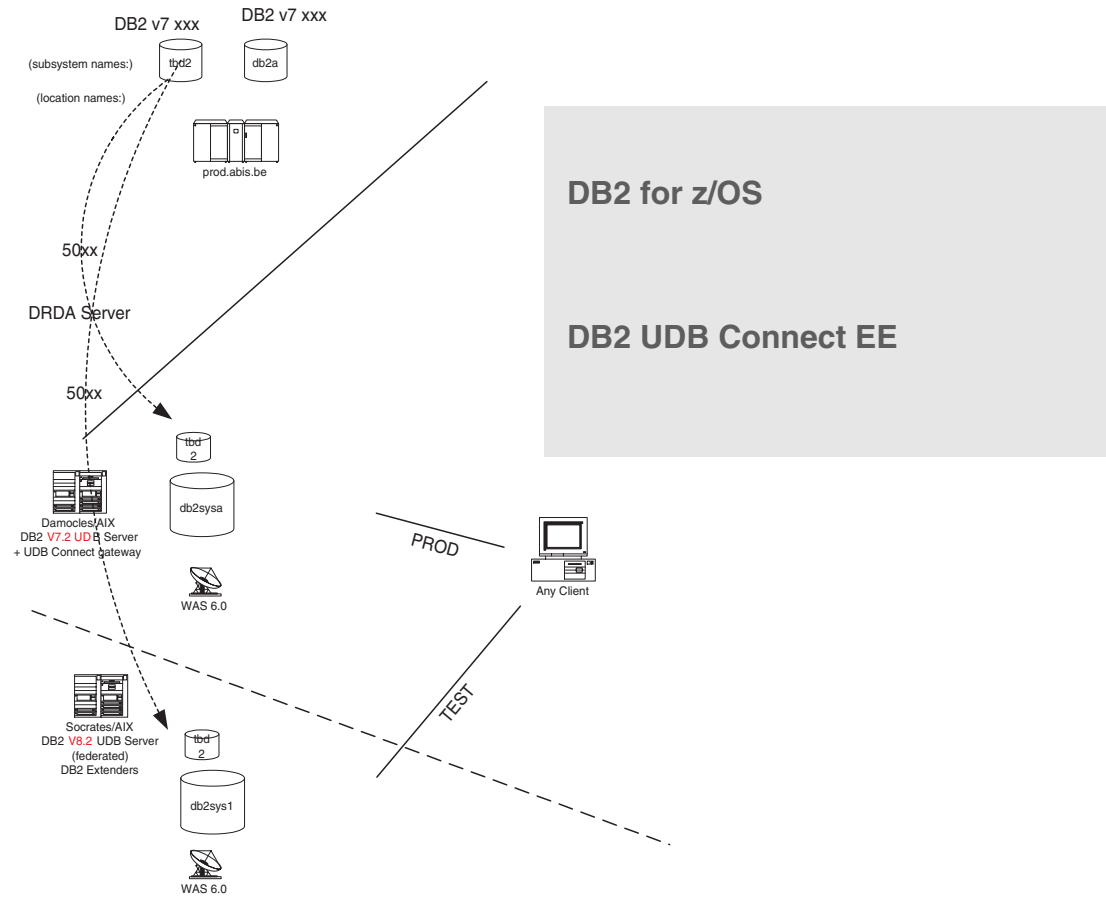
DB2 v7 xxx

DB2 v7 xxx

(subsystem names:)

tbd2

db2a

(location names:)

prod.abis.be

DB2 for z/OS

DB2 UDB Connect EE

50xx

DRDA Server

50xx

tbd 2

db2sysa

Damocles/AIX
DB2 V7.2 UDB Server
+ UDB Connect gateway

WAS 6.0

PROD

Any Client

TEST

Socrates/AIX
DB2 V8.2 UDB Server
(federated)
DB2 Extenders

tbd 2

db2sys1

WAS 6.0